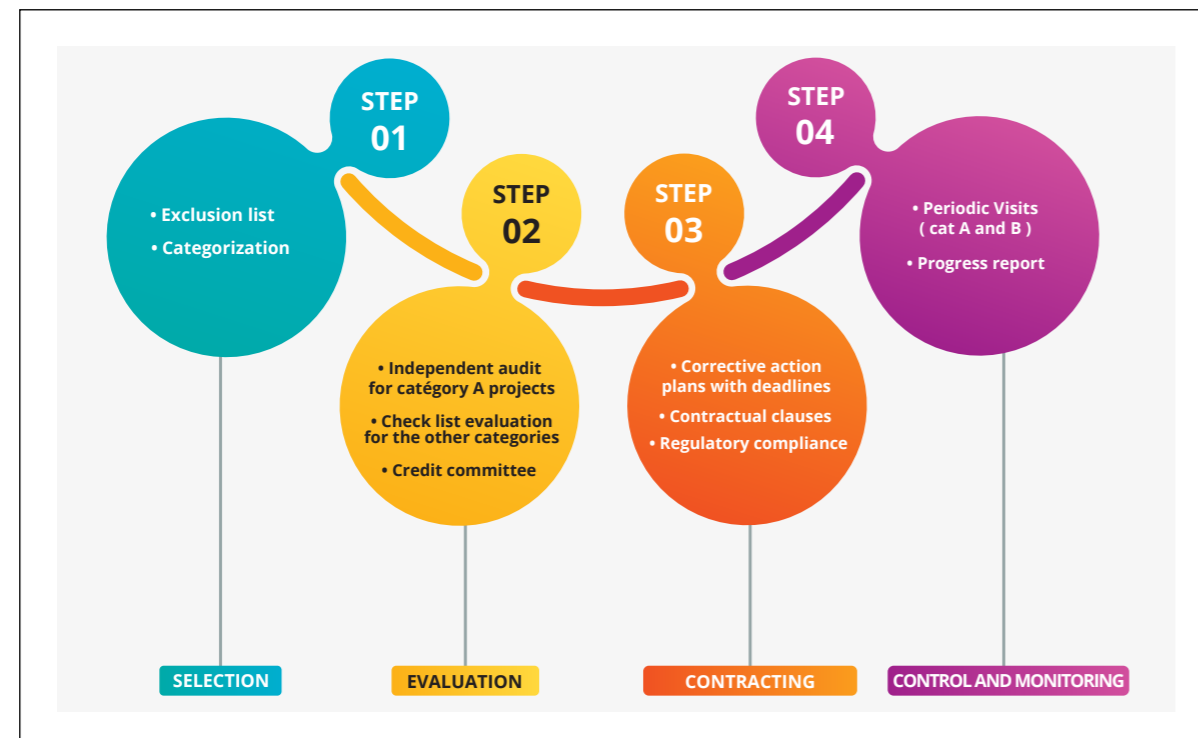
STEP 01

• Exclusion list
• Categorization

STEP 02

• Independent audit for catégory A projects
• Check list evaluation for the other categories
• Credit committee

STEP 03

• Corrective action plans with deadlines
• Contractual clauses
• Regulatory compliance

STEP 04

• Periodic Visits ( cat A and B )
• Progress report

SELECTION

EVALUATION

CONTRACTING

CONTROL AND MONITORING